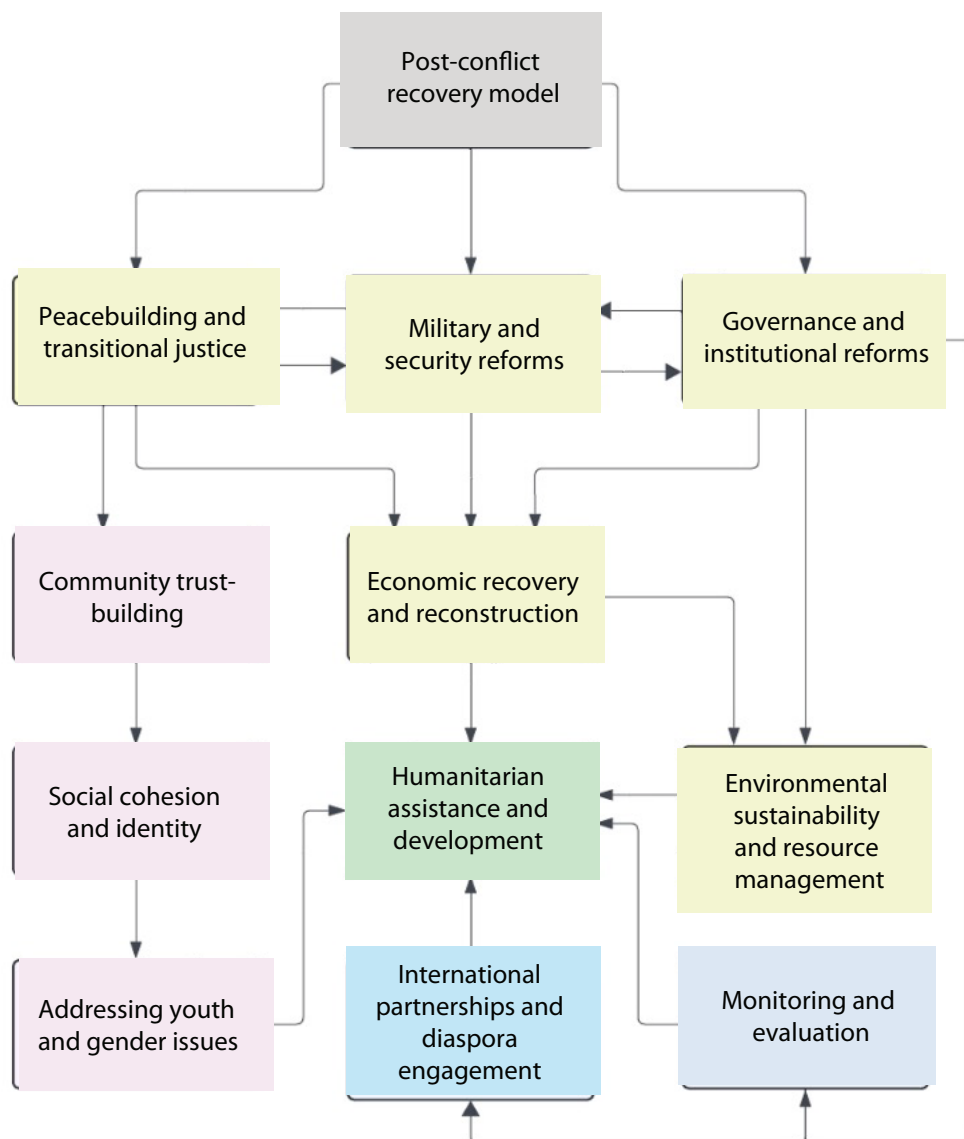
Post-conflict recovery model

Peacebuilding and transitional justice

Military and security reforms

Governance and institutional reforms

Community trust-building

Economic recovery and reconstruction

Social cohesion and identity

Humanitarian assistance and development

Environmental sustainability and resource management

Addressing youth and gender issues

International partnerships and diaspora engagement

Monitoring and evaluation